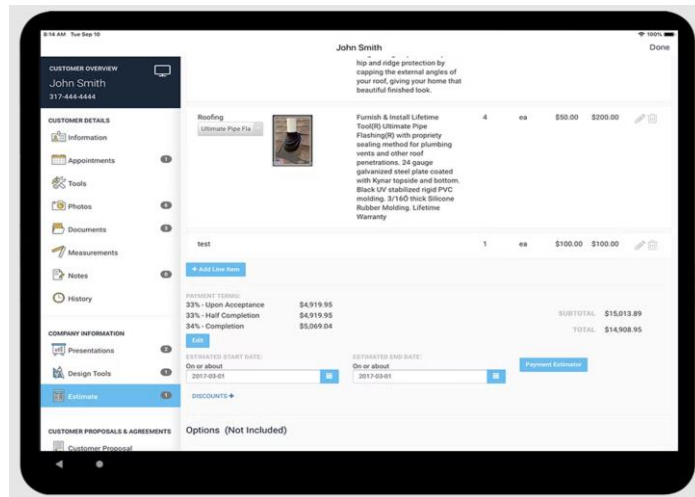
8:14 AM Tue Sep 10

100%

John Smith

Done

CUSTOMER OVERVIEW

John Smith

317-444-4444

CUSTOMER DETAILS

Information

Appointments

Tools

Photos

Documents

Measurements

Notes

History

COMPANY INFORMATION

Presentations

Design Tools

Estimate

CUSTOMER PROPOSALS & AGREEMENTS

Customer Proposal

hip and ridge protection by capping the external angles of your roof, giving your home that beautiful finished look.

| Roofing Ultimate Pipe Fla | Furnish & Install Lifetime Tool(R) Ultimate Pipe Flashing(R) with propriety sealing method for plumbing vents and other roof penetrations. 24 gauge galvanized steel plate coated with Kynar topside and bottom. Black UV stabilized rigid PVC molding. 3/160 thick Silicone Rubber Molding. Lifetime Warranty | 4 | ea | $50.00 | $200.00 |
|---|---|---|---|---|---|
| test | | 1 | ea | $100.00 | $100.00 |

+ Add Line Item

PAYMENT TERMS:

33% - Upon Acceptance $4,919.95

33% - Half Completion $4,919.95

34% - Completion $5,069.04

Edit

SUBTOTAL $15,013.89

TOTAL $14,908.95

ESTIMATED START DATE:

On or about

2017-03-01

ESTIMATED END DATE:

On or about

2017-03-01

Payment Estimator

DISCOUNTS +

Options (Not Included)